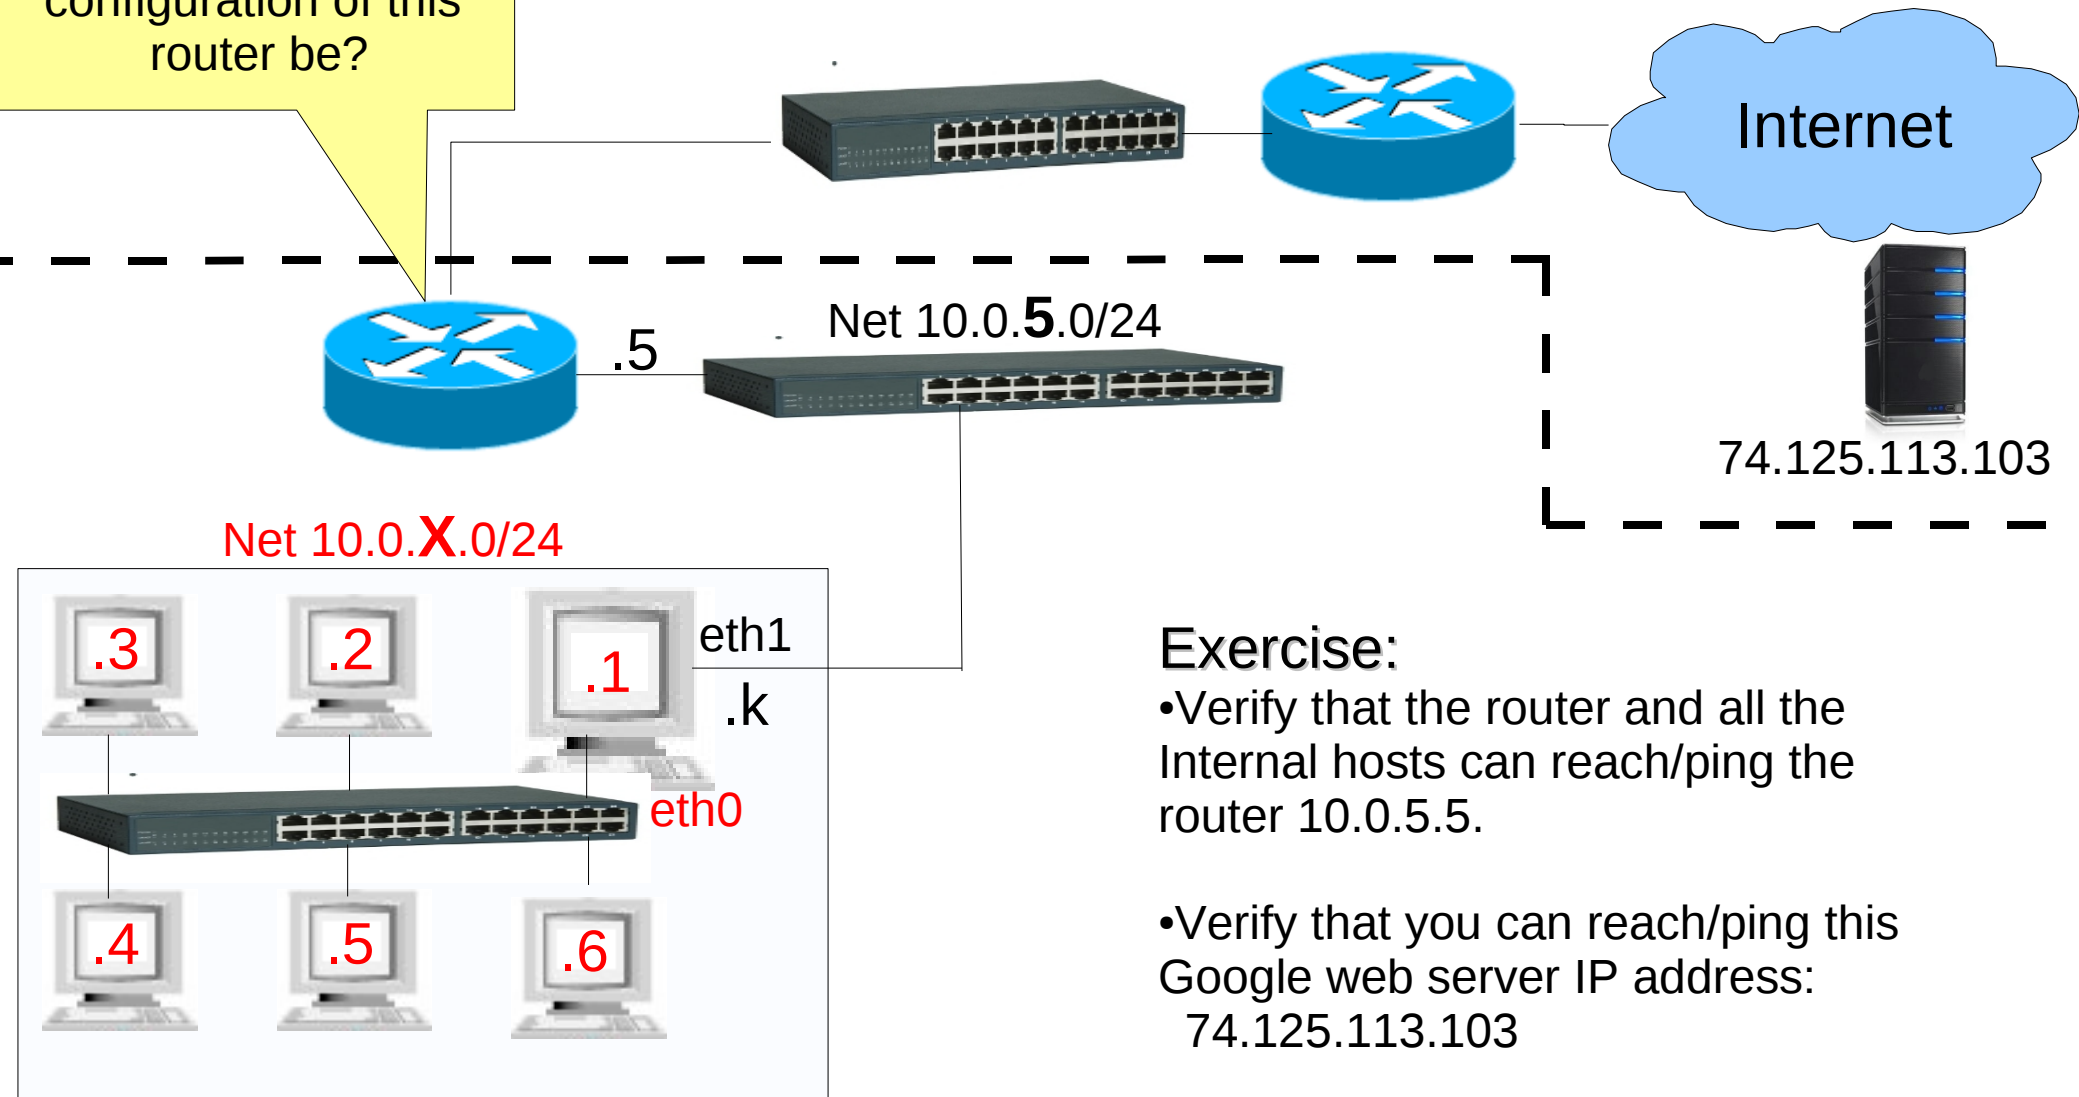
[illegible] router be?

Internet

.5

Net 10.0.5.0/24

74.125.113.103

Net 10.0.X.0/24

.3

.2

.1

eth1

.k

eth0

.4

.5

.6

Exercise:
•Verify that the router and all the Internal hosts can reach/ping the router 10.0.5.5.

•Verify that you can reach/ping this Google web server IP address: 74.125.113.103